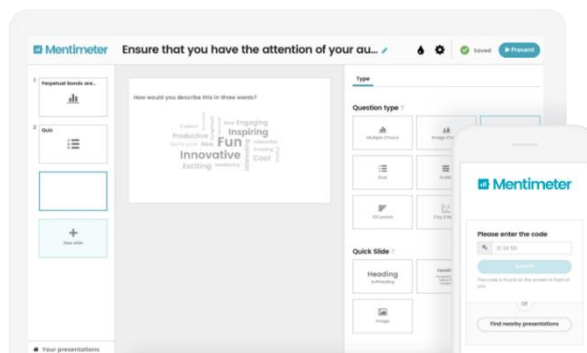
Mentimeter

Ensure that you have the attention of your au...

Saved

Present

1 Perpetual bonds are...

2 Quiz

New slide

Your presentations

How would you describe this in three words?

Productive Inspiring Engaging Fun Innovative Cool Exciting New

Type

Question type

Multiple Choice

Image Choice

Quiz

Scales

100 points

2 by 2 Matrix

Quick Slide

Heading

Subheading

Image

Mentimeter

Please enter the code

12 34 56

Submit

The code is found on the screen in front of you

or

Find nearby presentations